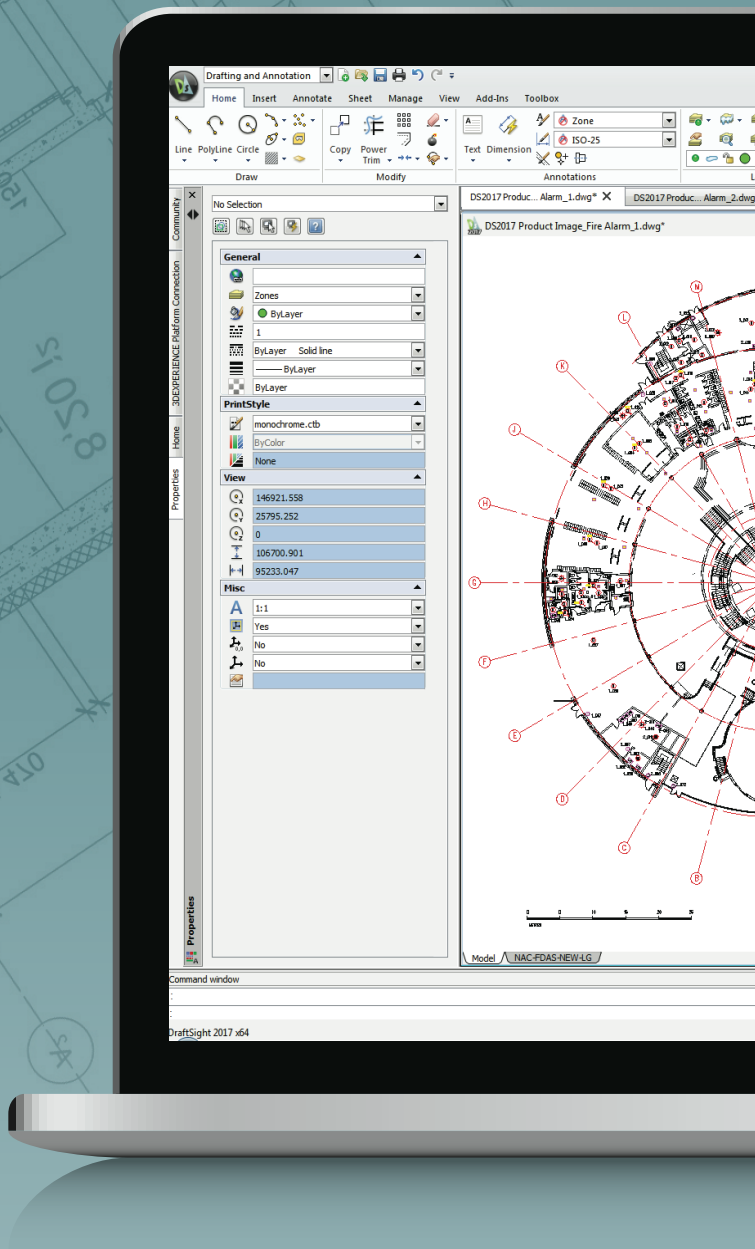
Drafting and Annotation

Home Insert Annotate Sheet Manage View Add-Ins Toolbox

Line PolyLine Circle
Draw

Copy Power Trim
Modify

Zone
ISO-25
Text Dimension
Annotations

Community
3DEXPERIENCE Platform Connection
Home
Properties

No Selection

General
Zones
ByLayer
1
ByLayer Solid line
ByLayer
ByLayer

PrintStyle
monochrome.ctb
ByColor
None

View
146921.558
25795.252
0
106700.901
95233.047

Misc
1:1
Yes
No
No

Properties

DS2017 Produc... Alarm_1.dwg* ✕
DS2017 Produc... Alarm_2.dwg

DS2017 Product Image_Fire Alarm_1.dwg*

N
L
K
J
H
G
F
E
D
C
B

Model
NAC-FDAS-NEW-LG

Command window
:
:

DraftSight 2017 x64